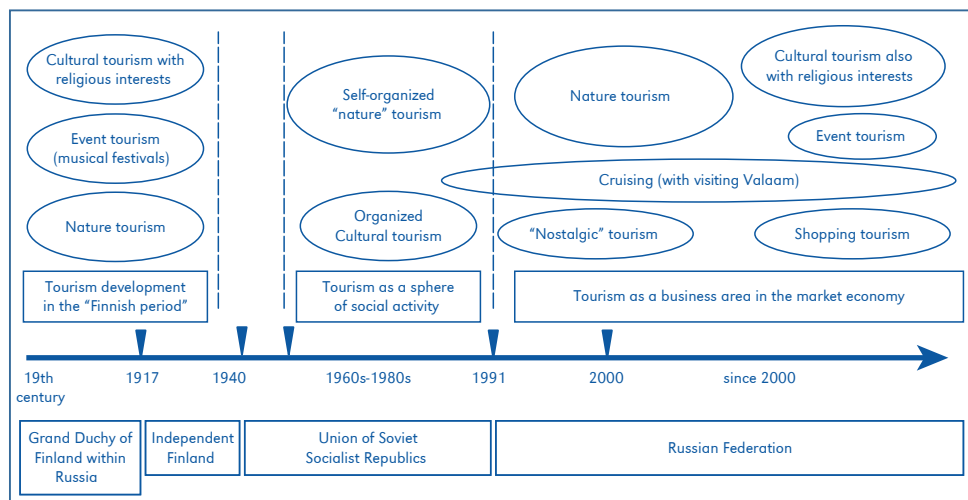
Cultural tourism with religious interests

Event tourism (musical festivals)

Nature tourism

Tourism development in the "Finnish period"

Self-organized "nature" tourism

Organized Cultural tourism

Tourism as a sphere of social activity

Nature tourism

Cultural tourism also with religious interests

Event tourism

Cruising (with visiting Valaam)

"Nostalgic" tourism

Shopping tourism

Tourism as a business area in the market economy

19th century

1917

1940

1960s-1980s

1991

2000

since 2000

Grand Duchy of Finland within Russia

Independent Finland

Union of Soviet Socialist Republics

Russian Federation